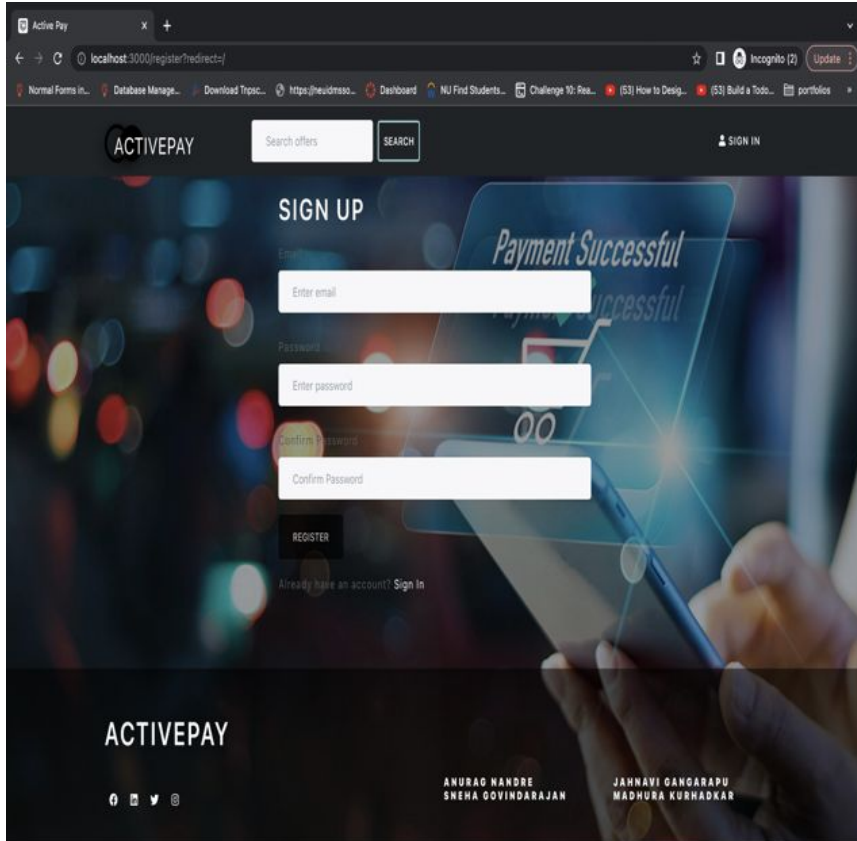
Active Pay

localhost:3000/register?redirect=/

Incognito (2) Update

Normal Forms in... Database Manage... Download Tnpsc... https://neuidmsso... Dashboard NU Find Students... Challenge 10: Rea... (53) How to Desig... (53) Build a Todo... portfolios

ACTIVEPAY

Search offers SEARCH

SIGN IN

Payment Successful

Payment Successful

SIGN UP

Email

Enter email

Password

Enter password

Confirm Password

Confirm Password

REGISTER

Already have an account? Sign In

ACTIVEPAY

ANURAG NANDRE
SNEHA GOVINDARAJAN

JAHNAVI GANGARAPU
MADHURA KURHADKAR